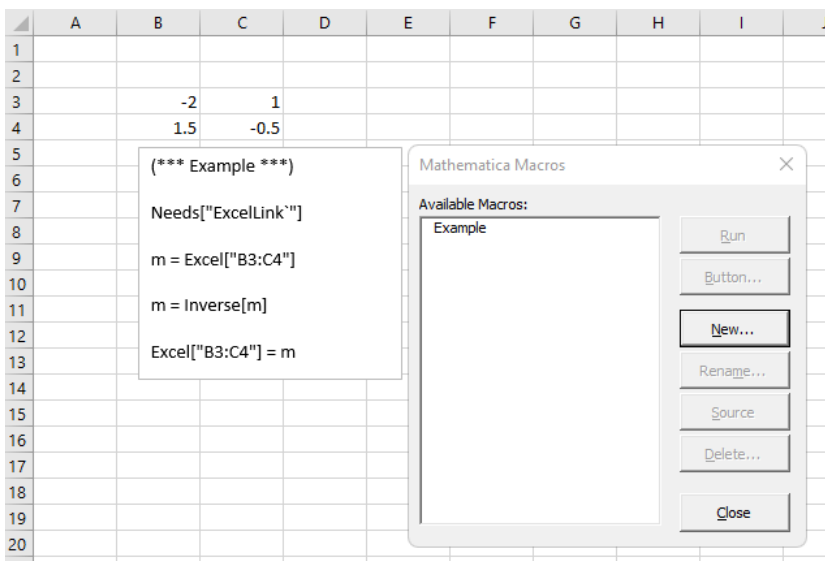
| | A | B | C | D | E | F | G | H | I |
|---|---|---|---|---|---|---|---|---|---|
| 1 | | | | | | | | | |
| 2 | | | | | | | | | |
| 3 | | -2 | 1 | | | | | | |
| 4 | | 1.5 | -0.5 | | | | | | |
| 5 | | | | | | | | | |
| 6 | | | | | | | | | |
| 7 | | | | | | | | | |
| 8 | | | | | | | | | |
| 9 | | | | | | | | | |
| 10 | | | | | | | | | |
| 11 | | | | | | | | | |
| 12 | | | | | | | | | |
| 13 | | | | | | | | | |
| 14 | | | | | | | | | |
| 15 | | | | | | | | | |
| 16 | | | | | | | | | |
| 17 | | | | | | | | | |
| 18 | | | | | | | | | |
| 19 | | | | | | | | | |
| 20 | | | | | | | | | |

(*** Example ***)

Needs["ExcelLink`"]

m = Excel["B3:C4"]

m = Inverse[m]

Excel["B3:C4"] = m

Mathematica Macros

×

Available Macros:

Example

Run

Button...

New...

Rename...

Source

Delete...

Close